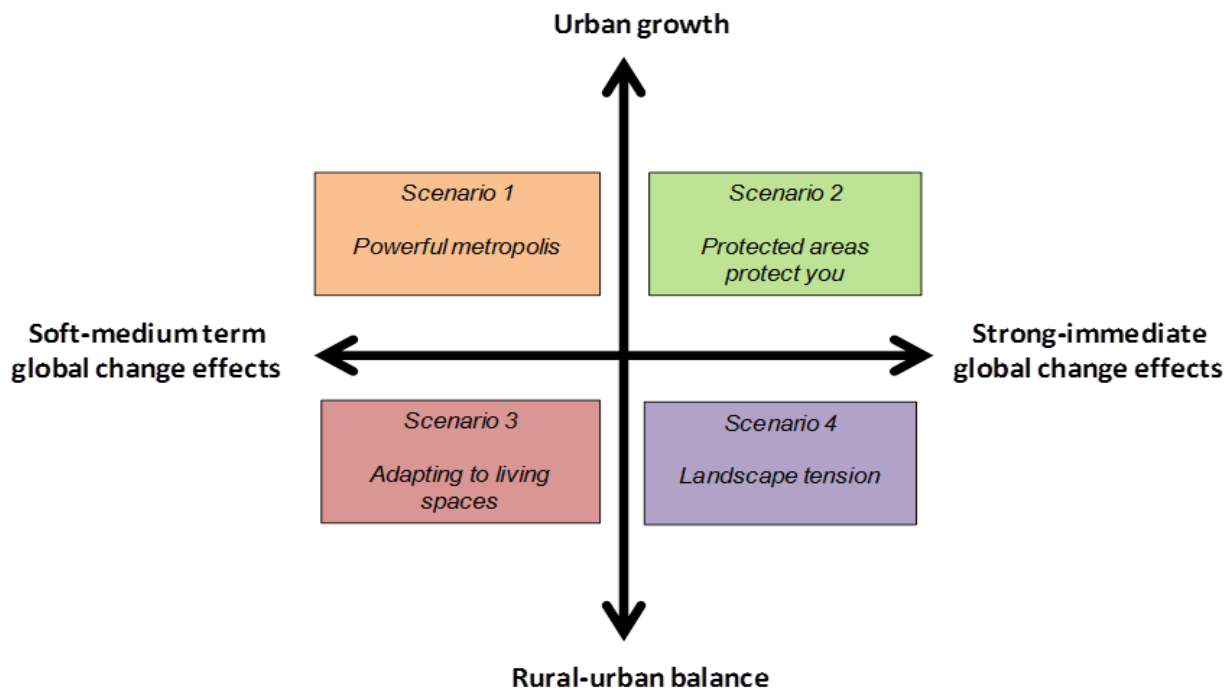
Urban growth

Scenario 1

Powerful metropolis

Scenario 2

Protected areas protect you

Soft-medium term global change effects

Strong-immediate global change effects

Scenario 3

Adapting to living spaces

Scenario 4

Landscape tension

Rural-urban balance